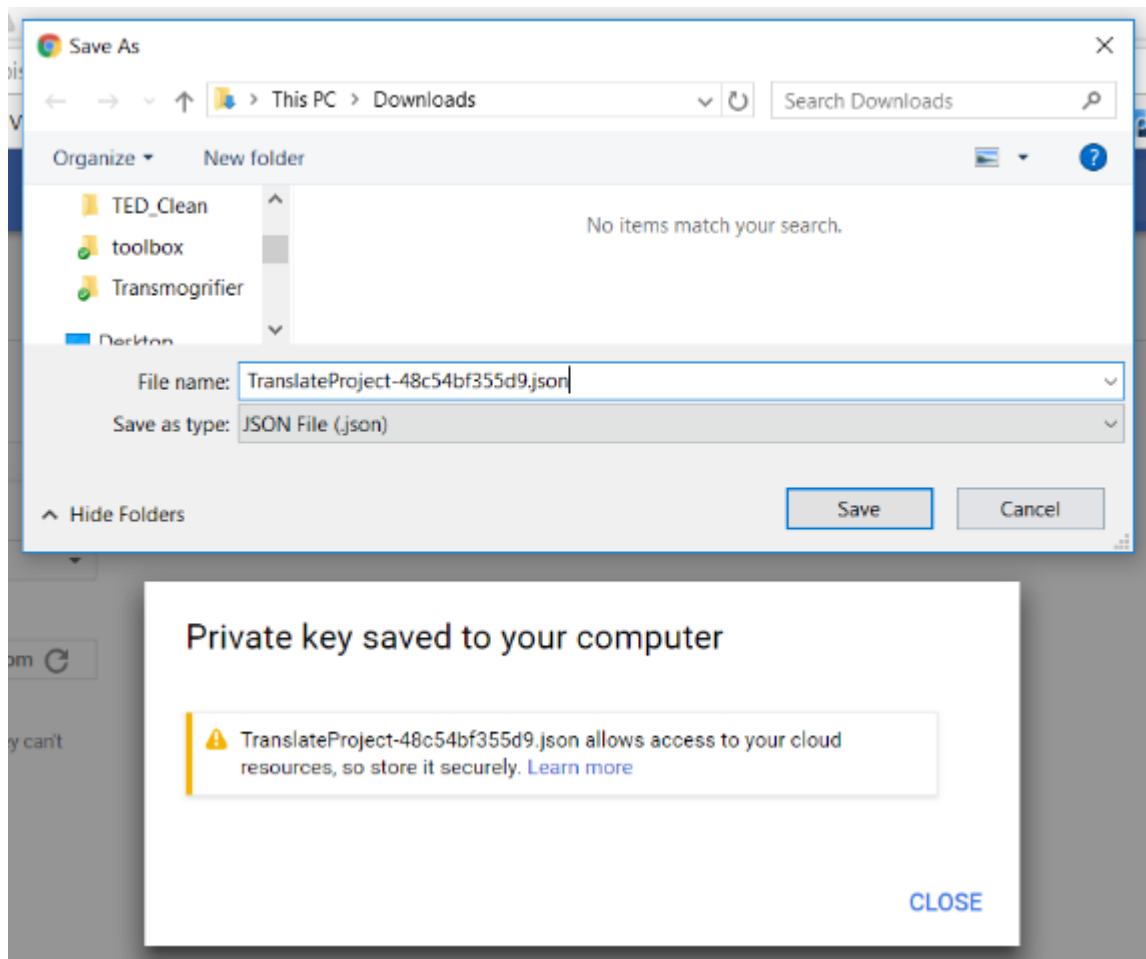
Save As

This PC > Downloads

Search Downloads

Organize ▾ New folder

TED_Clean
toolbox
Transmogrifier
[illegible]

No items match your search.

File name: TranslateProject-48c54bf355d9.json

Save as type: JSON File (.json)

Hide Folders

Save Cancel

om

y can't

Private key saved to your computer

TranslateProject-48c54bf355d9.json allows access to your cloud resources, so store it securely. Learn more

CLOSE